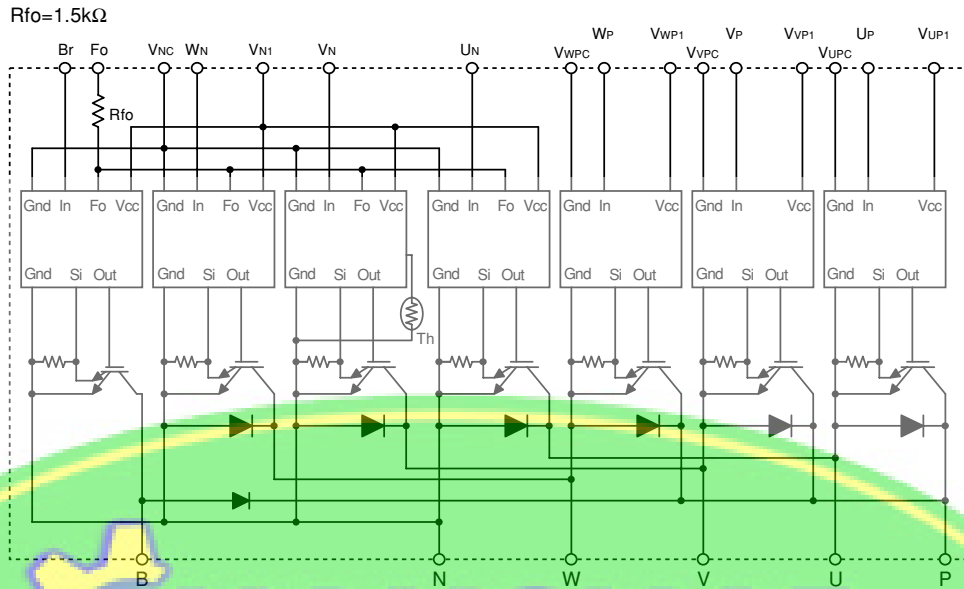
Rfo=1.5kΩ

Br Fo $V_{NC}$ $W_N$ $V_{N1}$ $V_N$ $U_N$ $V_{WPC}$ $W_P$ $V_{WP1}$ $V_{VPC}$ $V_P$ $V_{VP1}$ $V_{UPC}$ $U_P$ $V_{UP1}$

Rfo

Gnd In Fo Vcc
Gnd Si Out

Gnd In Fo Vcc
Gnd Si Out

Gnd In Fo Vcc
Gnd Si Out

Gnd In Fo Vcc
Gnd Si Out

Gnd In Vcc
Gnd Si Out

Gnd In Vcc
Gnd Si Out

Gnd In Vcc
Gnd Si Out

Th

B N W V U P